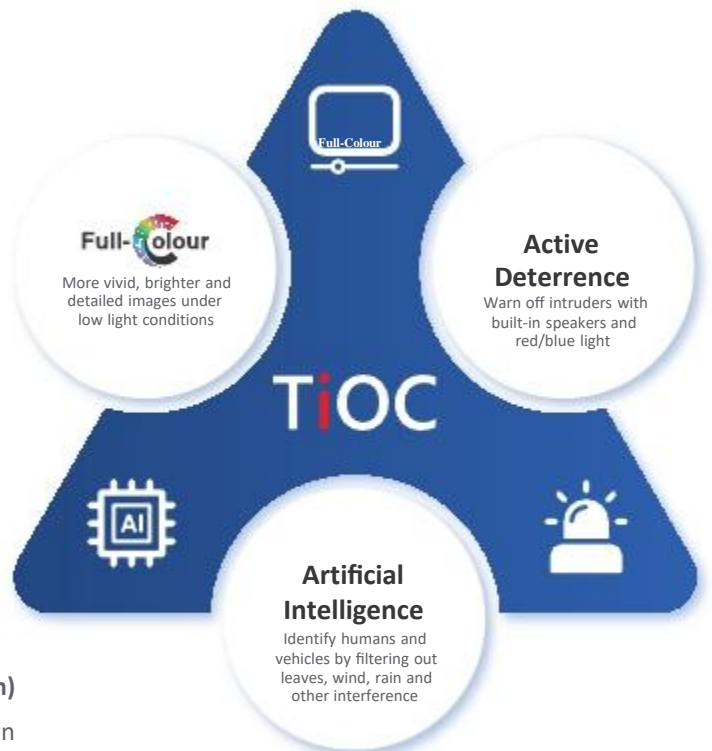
Full-Colour

Full-Colour

More vivid, brighter and detailed images under low light conditions

Active Deterrence

Warn off intruders with built-in speakers and red/blue light

TiOC

AI

Artificial Intelligence

Identify humans and vehicles by filtering out leaves, wind, rain and other interference

n)

n